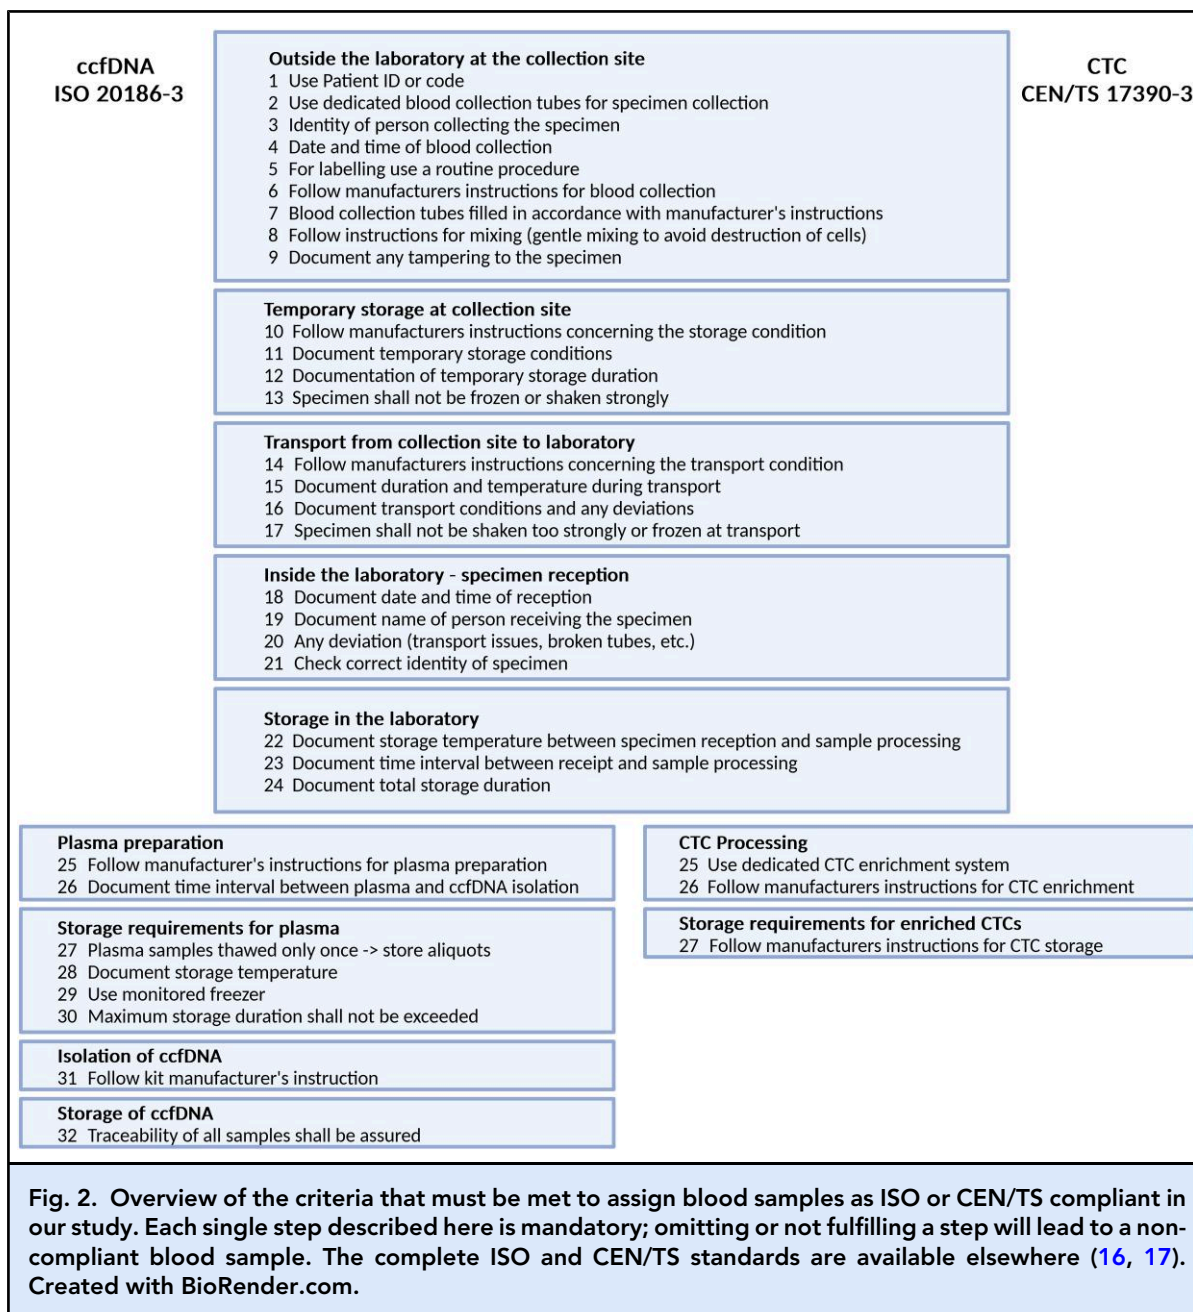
ccfDNA
ISO 20186-3

Outside the laboratory at the collection site
1 Use Patient ID or code
2 Use dedicated blood collection tubes for specimen collection
3 Identity of person collecting the specimen
4 Date and time of blood collection
5 For labelling use a routine procedure
6 Follow manufacturers instructions for blood collection
7 Blood collection tubes filled in accordance with manufacturer's instructions
8 Follow instructions for mixing (gentle mixing to avoid destruction of cells)
9 Document any tampering to the specimen

CTC
CEN/TS 17390-3

Temporary storage at collection site
10 Follow manufacturers instructions concerning the storage condition
11 Document temporary storage conditions
12 Documentation of temporary storage duration
13 Specimen shall not be frozen or shaken strongly

Transport from collection site to laboratory
14 Follow manufacturers instructions concerning the transport condition
15 Document duration and temperature during transport
16 Document transport conditions and any deviations
17 Specimen shall not be shaken too strongly or frozen at transport

Inside the laboratory - specimen reception
18 Document date and time of reception
19 Document name of person receiving the specimen
20 Any deviation (transport issues, broken tubes, etc.)
21 Check correct identity of specimen

Storage in the laboratory
22 Document storage temperature between specimen reception and sample processing
23 Document time interval between receipt and sample processing
24 Document total storage duration

Plasma preparation
25 Follow manufacturer's instructions for plasma preparation
26 Document time interval between plasma and ccfDNA isolation

Storage requirements for plasma
27 Plasma samples thawed only once -> store aliquots
28 Document storage temperature
29 Use monitored freezer
30 Maximum storage duration shall not be exceeded

Isolation of ccfDNA
31 Follow kit manufacturer's instruction

Storage of ccfDNA
32 Traceability of all samples shall be assured

CTC Processing
25 Use dedicated CTC enrichment system
26 Follow manufacturers instructions for CTC enrichment

Storage requirements for enriched CTCs
27 Follow manufacturers instructions for CTC storage

Fig. 2. Overview of the criteria that must be met to assign blood samples as ISO or CEN/TS compliant in our study. Each single step described here is mandatory; omitting or not fulfilling a step will lead to a non-compliant blood sample. The complete ISO and CEN/TS standards are available elsewhere (16, 17). Created with BioRender.com.